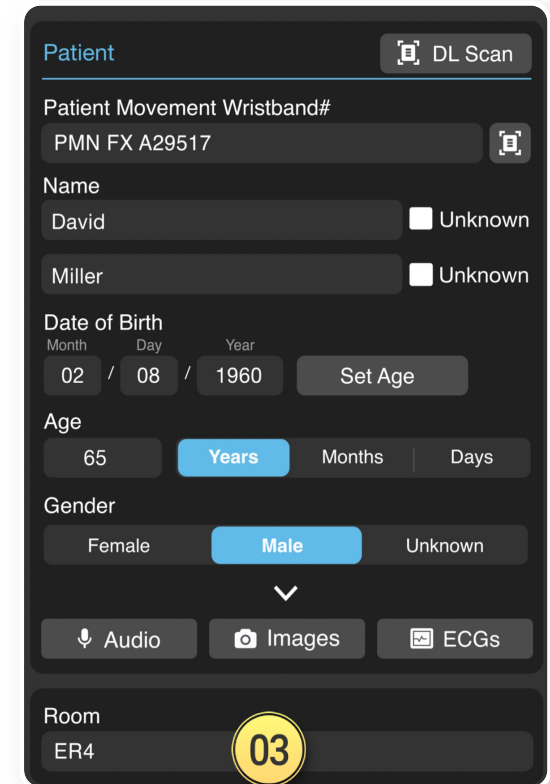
Patient

DL Scan

Patient Movement Wristband#

PMN FX A29517

Name

David

Unknown

Miller

Unknown

Date of Birth

Month / Day / Year

02 / 08 / 1960

Set Age

Age

65

Years | Months | Days

Gender

Female | Male | Unknown

Audio

Images

ECGs

Room

ER4

03